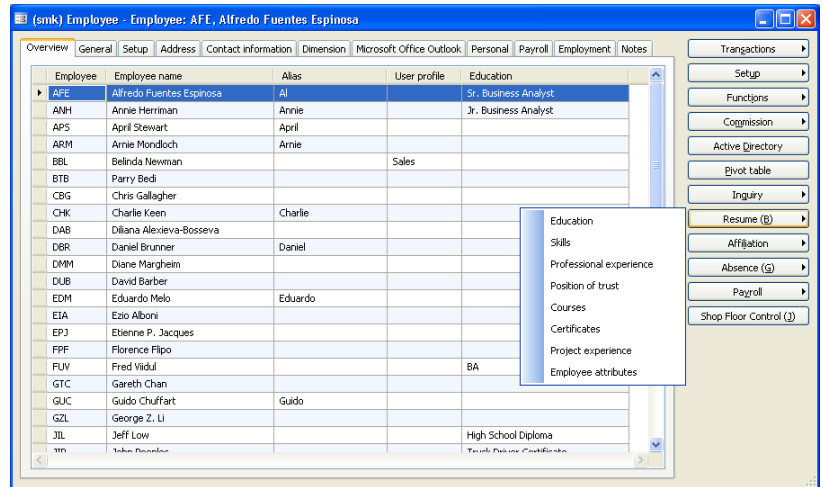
(smk) Employee - Employee: AFE, Alfredo Fuentes Espinosa

Overview | General | Setup | Address | Contact information | Dimension | Microsoft Office Outlook | Personal | Payroll | Employment | Notes

| Employee | Employee name | Alias | User profile | Education |
|---|---|---|---|---|
| AFE | Alfredo Fuentes Espinosa | Al | | Sr. Business Analyst |
| ANH | Annie Herriman | Annie | | Jr. Business Analyst |
| APS | April Stewart | April | | |
| ARM | Arnie Mondloch | Arnie | | |
| BBL | Belinda Newman | | Sales | |
| BTB | Parry Bedi | | | |
| CBG | Chris Gallagher | | | |
| CHK | Charlie Keen | Charlie | | |
| DAB | Diliana Alexieva-Bosseva | | | |
| DBR | Daniel Brunner | Daniel | | |
| DMM | Diane Margheim | | | |
| DUB | David Barber | | | |
| EDM | Eduardo Melo | Eduardo | | |
| EIA | Ezio Alboni | | | |
| EPJ | Etienne P. Jacques | | | |
| FPF | Florence Flipo | | | |
| FUV | Fred Viidul | | | BA |
| GTC | Gareth Chan | | | |
| GUC | Guido Chuffart | Guido | | |
| GZL | George Z. Li | | | |
| JIL | Jeff Low | | | High School Diploma |
| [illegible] | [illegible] | | | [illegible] |

Education
Skills
Professional experience
Position of trust
Courses
Certificates
Project experience
Employee attributes

Transactions
Setup
Functions
Commission
Active Directory
Pivot table
Inquiry
Resume (B)
Affiliation
Absence (G)
Payroll
Shop Floor Control (J)